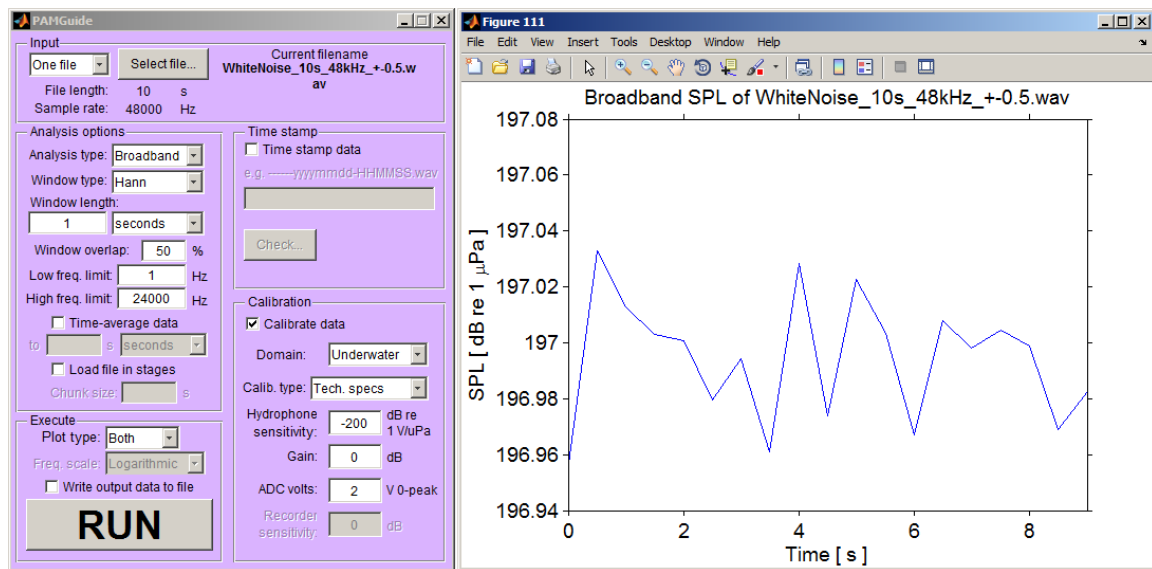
PAMGuide

Input
One file
Select file...
Current filename
WhiteNoise_10s_48kHz_+-0.5.wav
File length: 10 s
Sample rate: 48000 Hz

Analysis options
Analysis type: Broadband
Window type: Hann
Window length:
1 seconds
Window overlap: 50 %
Low freq. limit: 1 Hz
High freq. limit: 24000 Hz
Time-average data
to s seconds
Load file in stages
Chunk size: s

Time stamp
Time stamp data
e.g. ------yyyymmdd-HHMMSS.wav
Check...

Calibration
Calibrate data
Domain: Underwater
Calib. type: Tech. specs
Hydrophone sensitivity: -200 dB re 1 V/uPa
Gain: 0 dB
ADC volts: 2 V 0-peak
Recorder sensitivity: 0 dB

Execute
Plot type: Both
Freq. scale: Logarithmic
Write output data to file
RUN

Figure 111
File Edit View Insert Tools Desktop Window Help

Broadband SPL of WhiteNoise_10s_48kHz_+-0.5.wav
SPL [ dB re 1 $\mu$Pa ]
197.08
197.06
197.04
197.02
197
196.98
196.96
196.94
0 2 4 6 8
Time [ s ]